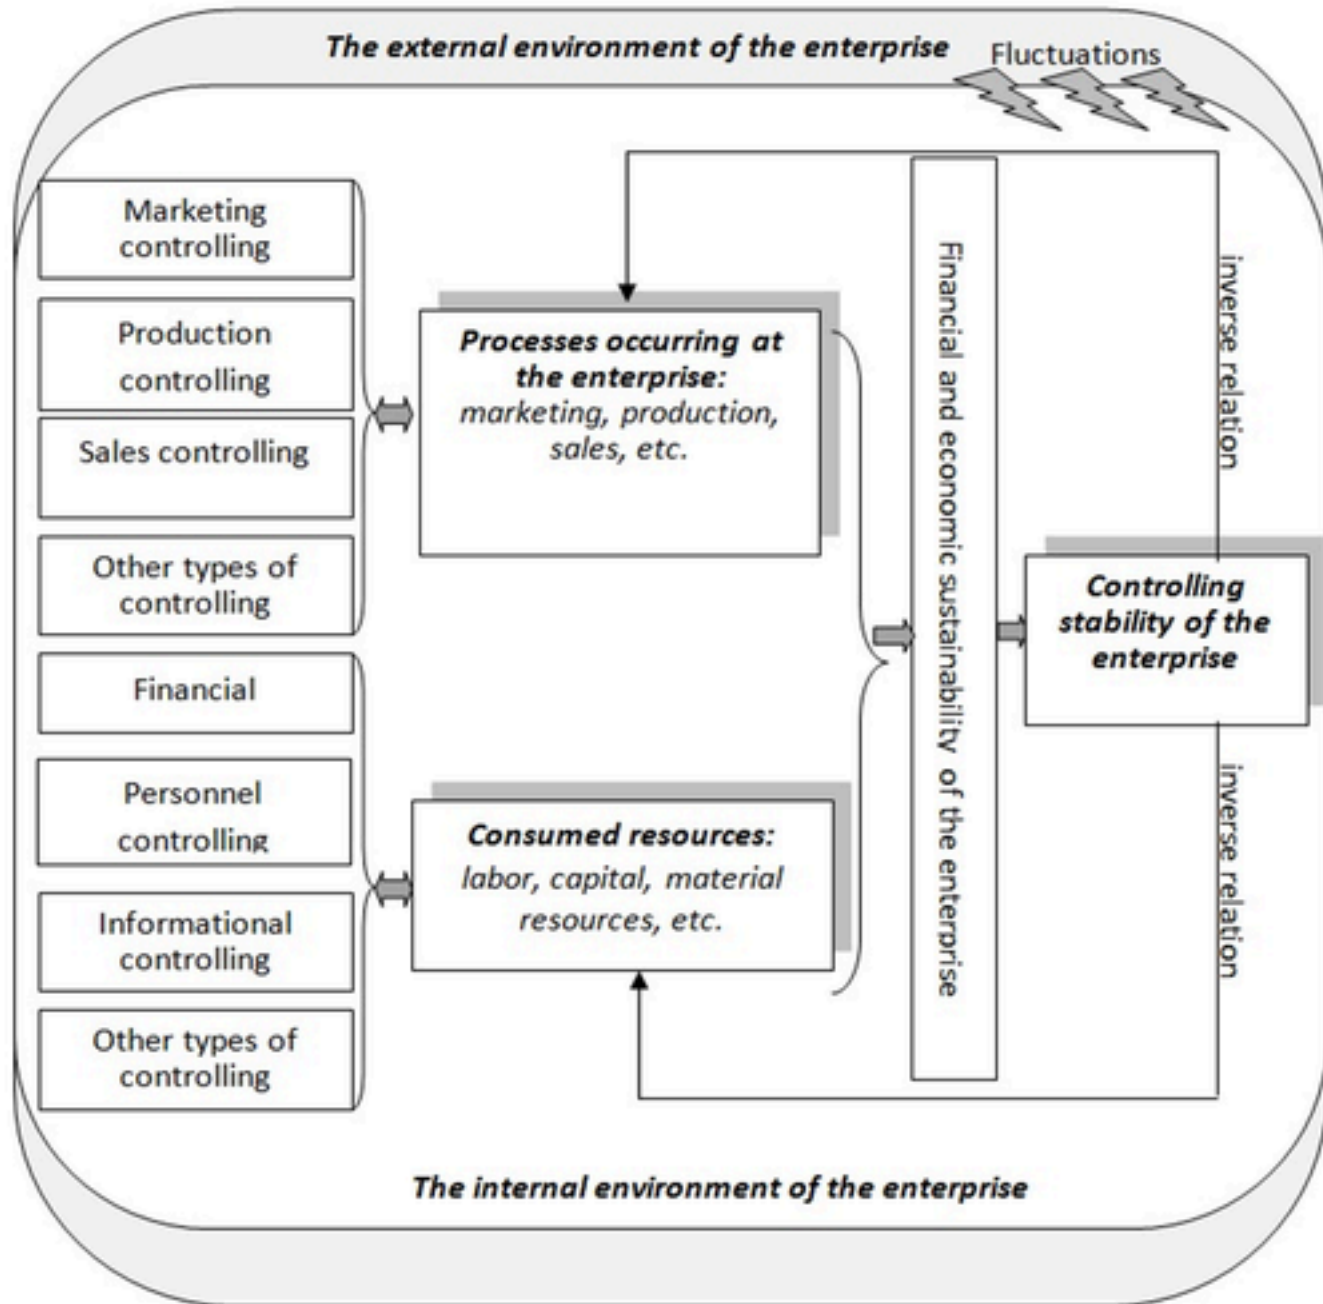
The external environment of the enterprise

Fluctuations

Marketing controlling

Production controlling

Sales controlling

Other types of controlling

Financial

Personnel controlling

Informational controlling

Other types of controlling

Processes occurring at the enterprise: marketing, production, sales, etc.

Consumed resources: labor, capital, material resources, etc.

Financial and economic sustainability of the enterprise

inverse relation

Controlling stability of the enterprise

inverse relation

The internal environment of the enterprise